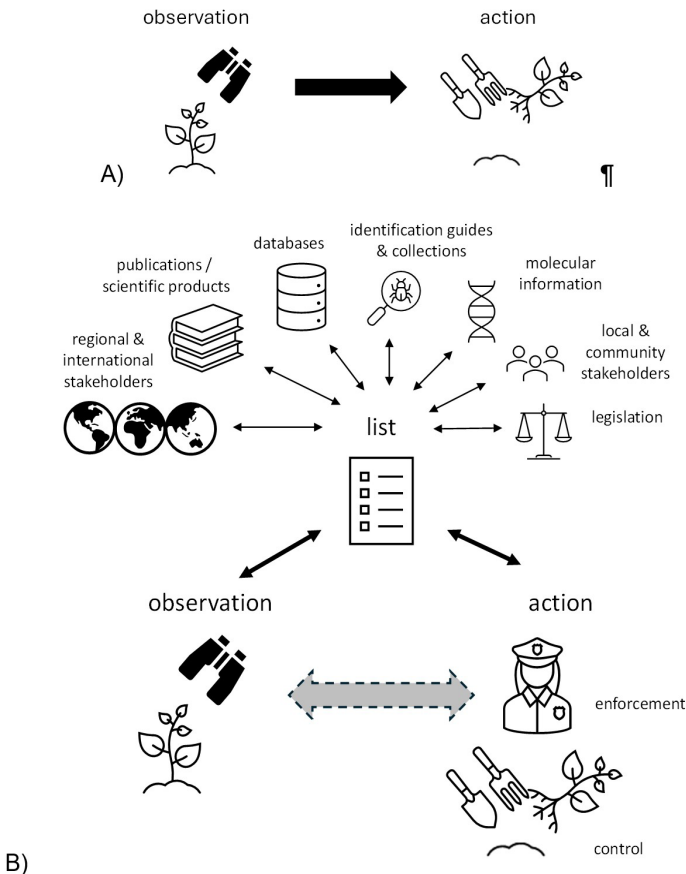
observation

action

A)

¶

databases

identification guides & collections

publications / scientific products

molecular information

regional & international stakeholders

local & community stakeholders

legislation

list

observation

action

enforcement

control

B)